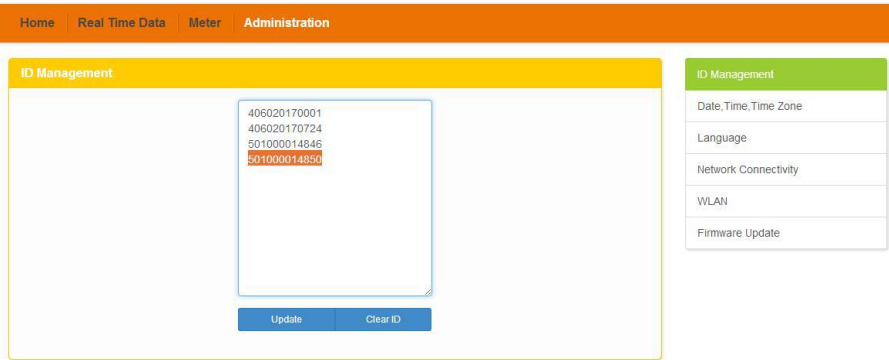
Home | Real Time Data | Meter | Administration

ID Management

406020170001
406020170724
501000014846
501000014850

Update | Clear ID

ID Management
Date,Time,Time Zone
Language
Network Connectivity
WLAN
Firmware Update